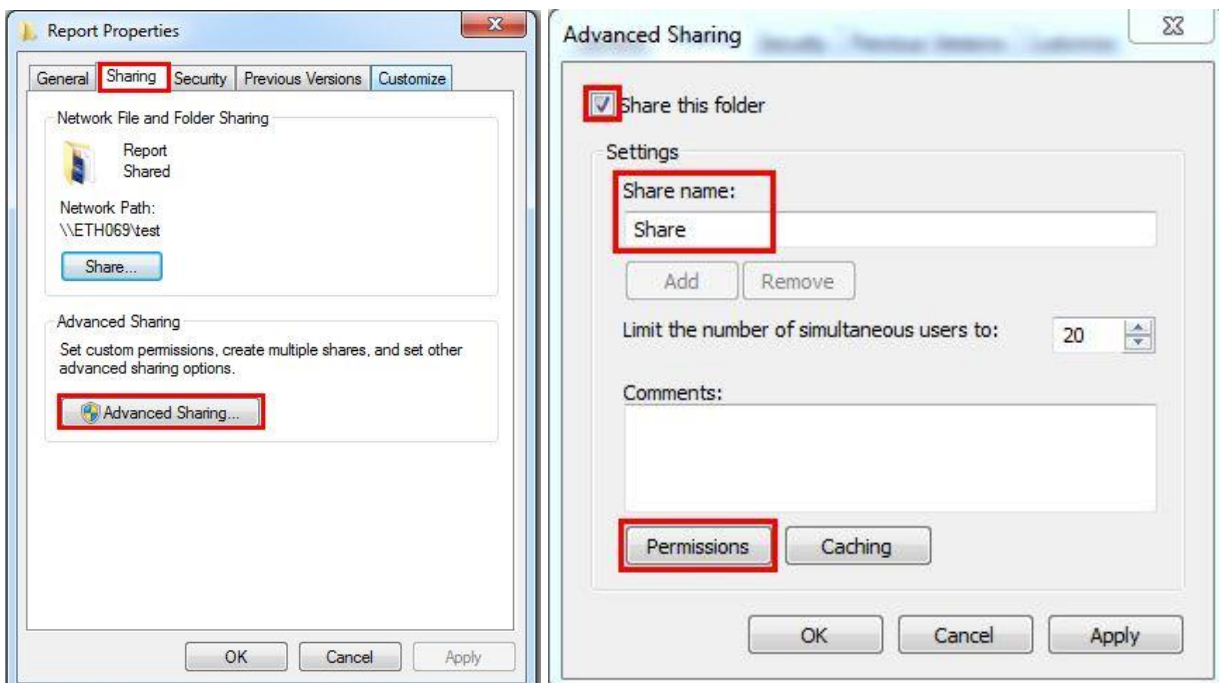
Report Properties

General | Sharing | Security | Previous Versions | Customize

Network File and Folder Sharing

Report
Shared

Network Path:
\\ETH069\test

Share...

Advanced Sharing

Set custom permissions, create multiple shares, and set other advanced sharing options.

Advanced Sharing...

OK | Cancel | Apply

Advanced Sharing

Share this folder

Settings

Share name:

Share

Add | Remove

Limit the number of simultaneous users to: 20

Comments:

Permissions | Caching

OK | Cancel | Apply